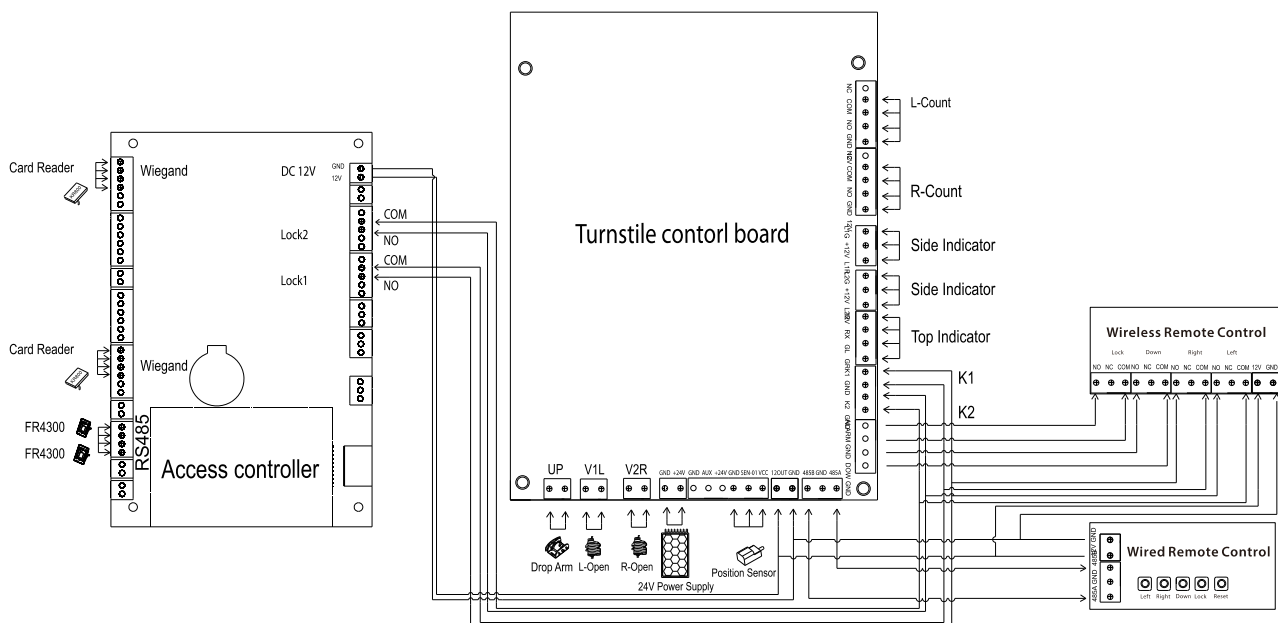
Card Reader

Wiegand

DC 12V

GND

12V

COM

Lock2

NO

COM

Lock1

NO

Card Reader

Wiegand

FR4300

FR4300

RS485

Access controller

Turnstile contorl board

NC COM NO GND NO COM NO GND

L-Count

R-Count

Side Indicator

Side Indicator

Top Indicator

K1

K2

UP

V1L

V2R

GND +24V GND AUX +24V GND SEN-01 VCC 12OUT GND 485B GND 485A

Drop Arm

L-Open

R-Open

24V Power Supply

Position Sensor

Wireless Remote Control

Lock Down Right Left

NO NC COM NO NC COM NO NC COM NO NC COM 12V GND

Wired Remote Control

Left Right Down Lock Reset